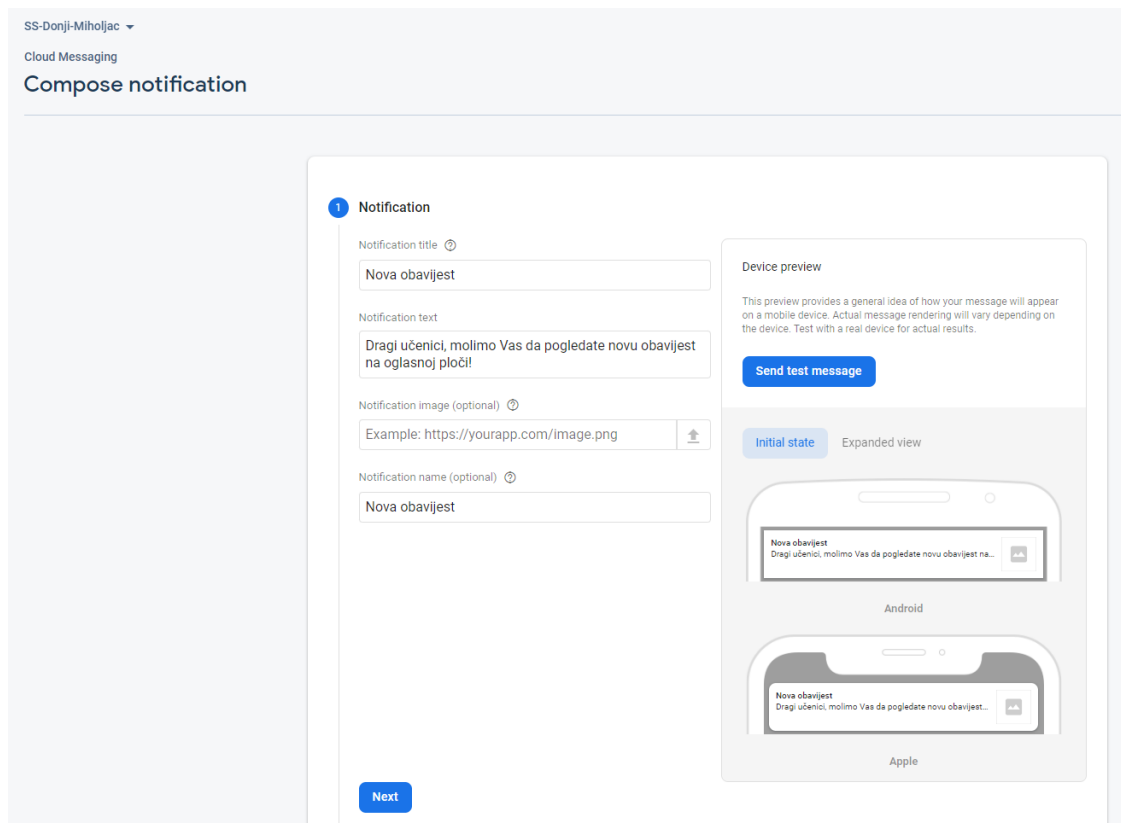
SS-Donji-Miholjac

Cloud Messaging

Compose notification

1 Notification

Notification title

Nova obavijest

Notification text

Dragi učenici, molimo Vas da pogledate novu obavijest na oglasnoj ploči!

Notification image (optional)

Example: https://yourapp.com/image.png

Notification name (optional)

Nova obavijest

Device preview

This preview provides a general idea of how your message will appear on a mobile device. Actual message rendering will vary depending on the device. Test with a real device for actual results.

Send test message

Initial state

Expanded view

Nova obavijest
Dragi učenici, molimo Vas da pogledate novu obavijest na...

Android

Nova obavijest
Dragi učenici, molimo Vas da pogledate novu obavijest...

Apple

Next